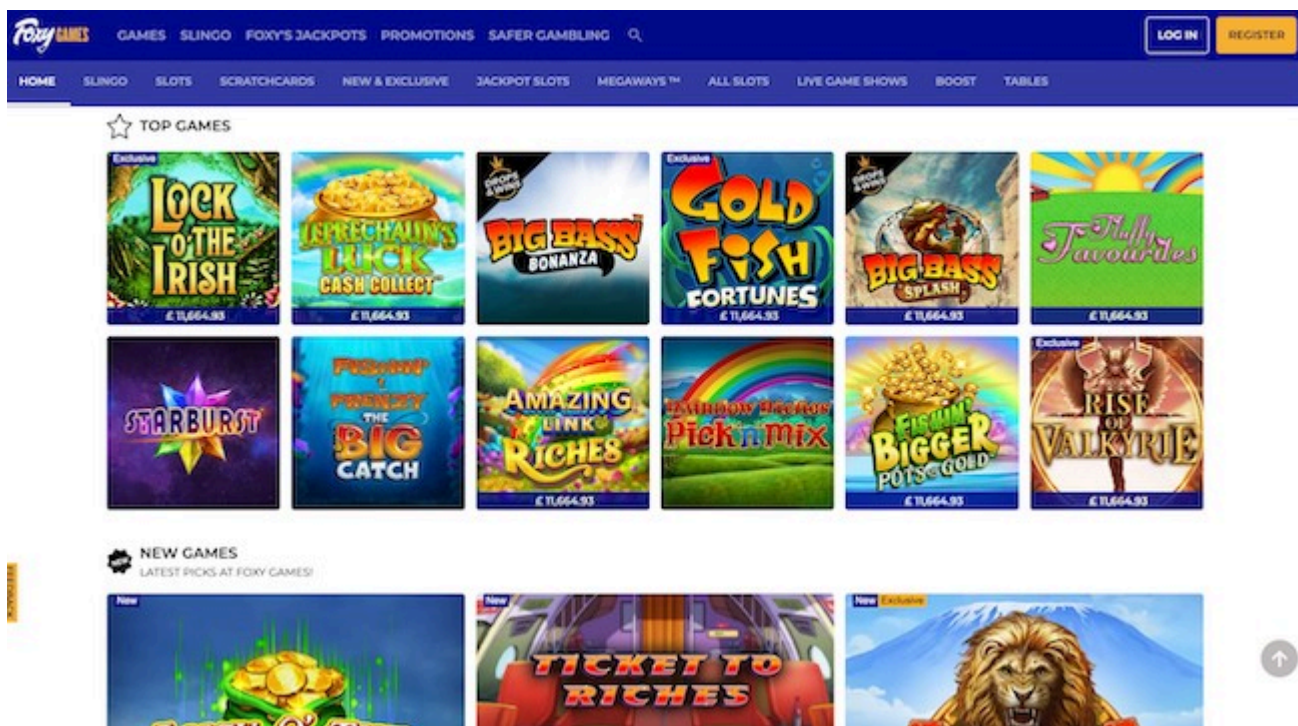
Foxy GAMES GAMES SLINGO FOXY'S JACKPOTS PROMOTIONS SAFER GAMBLING LOG IN REGISTER

HOME SLINGO SLOTS SCRATCHCARDS NEW & EXCLUSIVE JACKPOT SLOTS MEGAWAYS™ ALL SLOTS LIVE GAME SHOWS BOOST TABLES

TOP GAMES

Exclusive
LOCK O'THE IRISH
£ 11,664.93

LEPRECHAUN'S LUCK CASH COLLECT
£ 11,664.93

DROPS & WINS
BIG BASS BONANZA

Exclusive
GOLD FISH FORTUNES
£ 11,664.93

DROPS & WINS
BIG BASS SPLASH
£ 11,664.93

Fluffy Favourites
£ 11,664.93

STARBURST

FISHIN' FRENZY THE BIG CATCH

AMAZING LINK RICHES
£ 11,664.93

Rainbow Riches Pick'n'mix

FISHIN' BIGGER POTS OF GOLD
£ 11,664.93

Exclusive
RISE OF VALKYRIE
£ 11,664.93

NEW GAMES
LATEST PICKS AT FOXY GAMES!

New

New
TICKET TO RICHES

New Exclusive